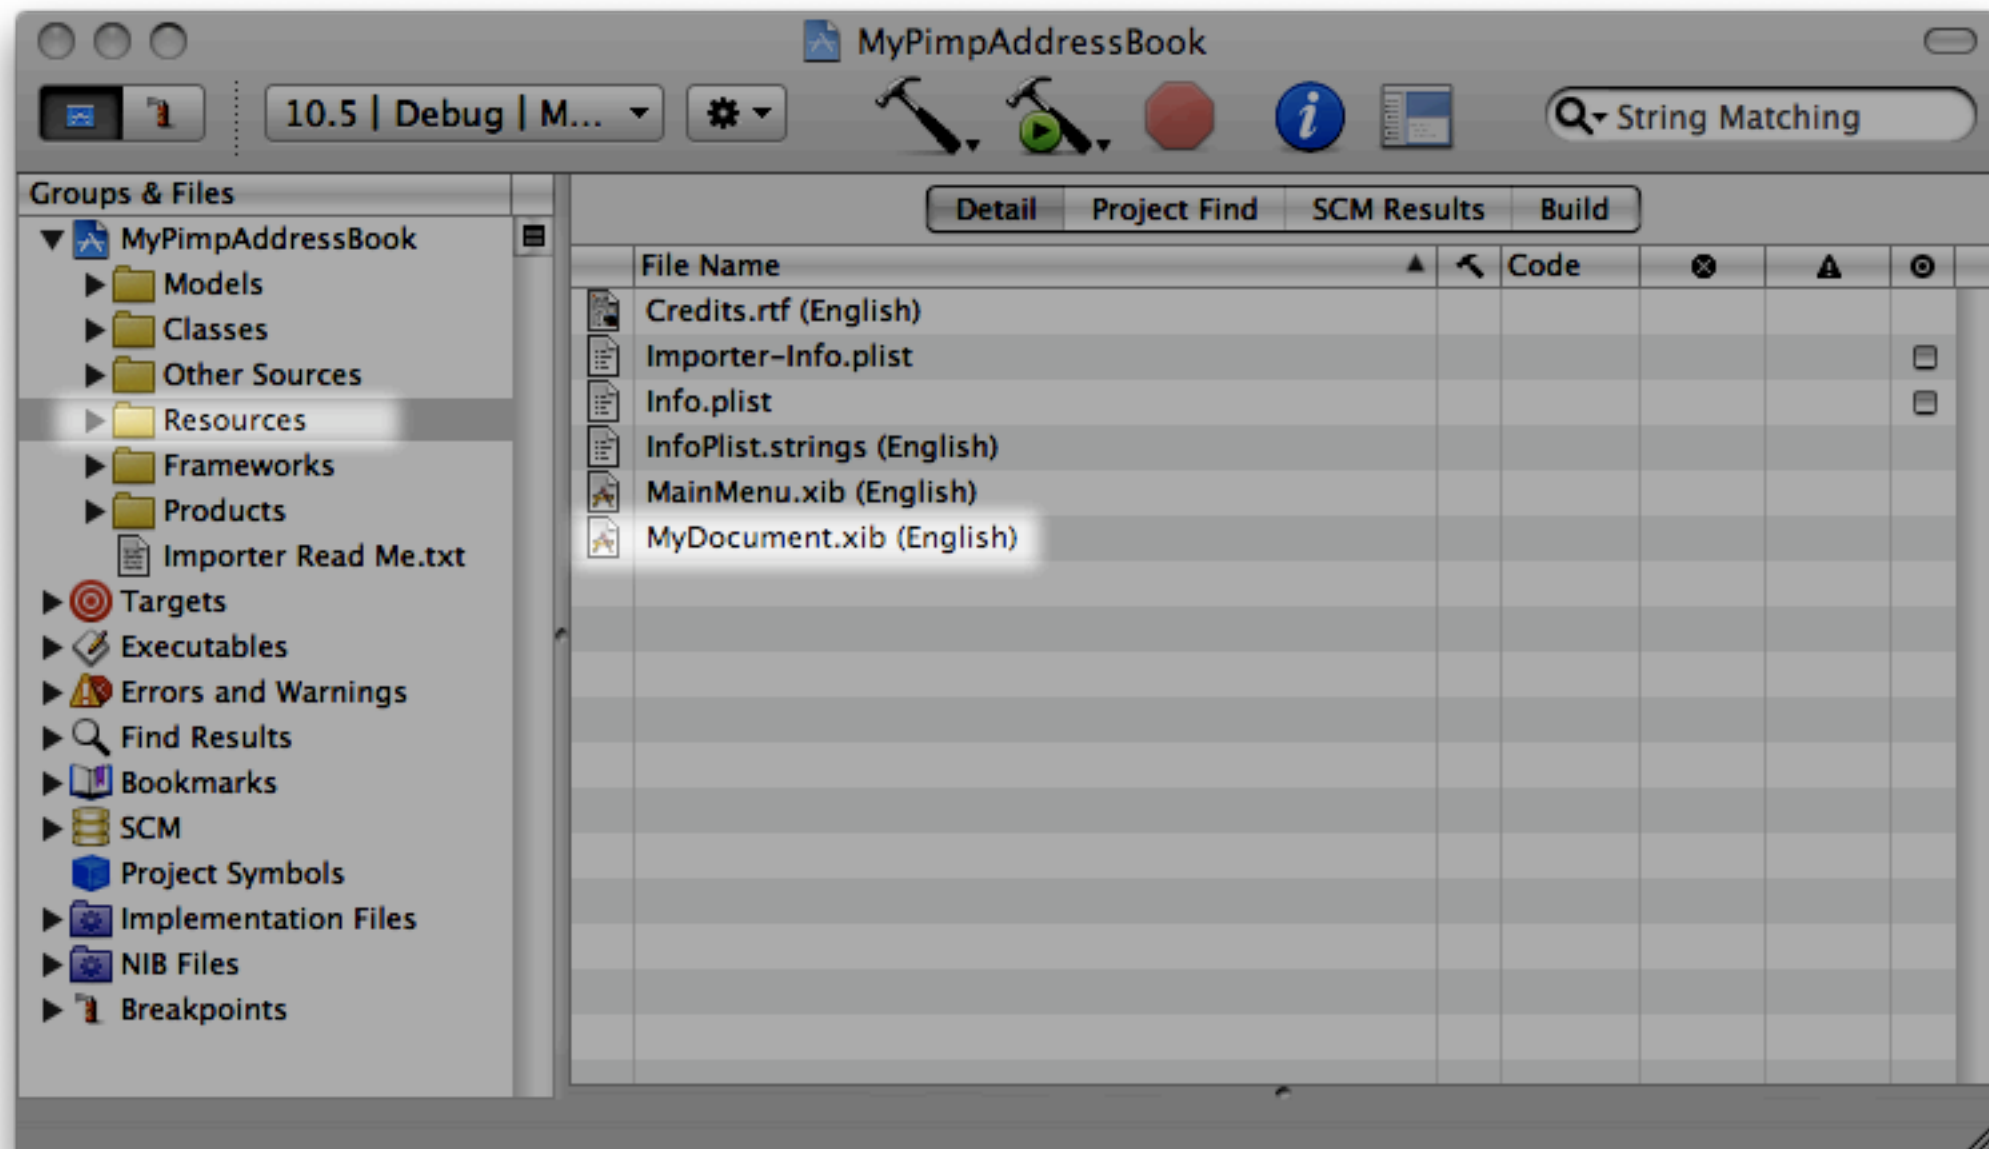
MyPimpAddressBook

10.5 | Debug | M...

String Matching

Groups & Files

MyPimpAddressBook
Models
Classes
Other Sources
Resources
Frameworks
Products
Importer Read Me.txt
Targets
Executables
Errors and Warnings
Find Results
Bookmarks
SCM
Project Symbols
Implementation Files
NIB Files
Breakpoints

Detail | Project Find | SCM Results | Build

| File Name | Code |
|---|---|
| Credits.rtf (English) | |
| Importer-Info.plist | |
| Info.plist | |
| InfoPlist.strings (English) | |
| MainMenu.xib (English) | |
| MyDocument.xib (English) | |